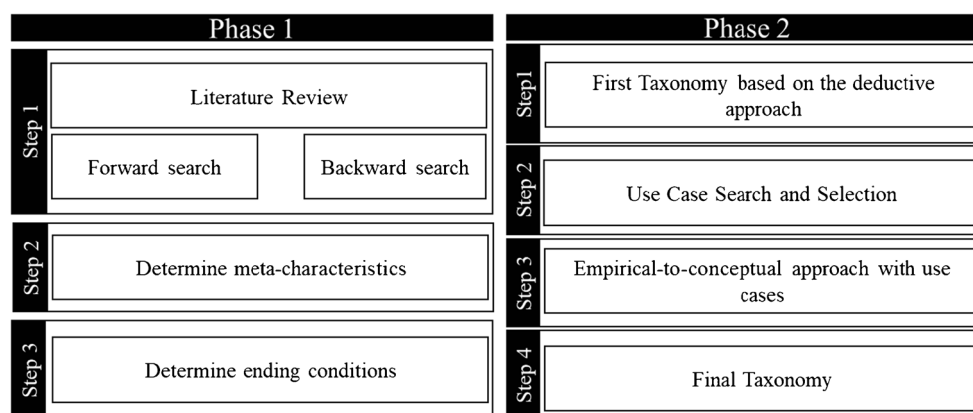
Phase 1

Step 1

Literature Review

Forward search

Backward search

Step 2

Determine meta-characteristics

Step 3

Determine ending conditions

Phase 2

Step1

First Taxonomy based on the deductive approach

Step 2

Use Case Search and Selection

Step 3

Empirical-to-conceptual approach with use cases

Step 4

Final Taxonomy